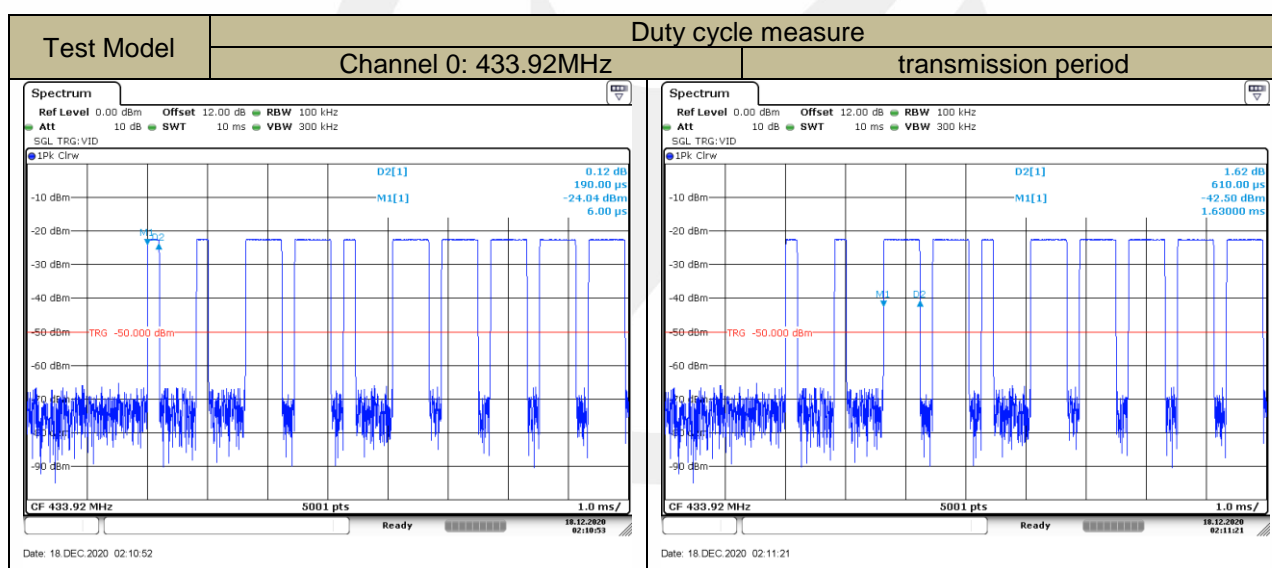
| Test Model | Duty cycle measure | |
|---|---|---|
| | Channel 0: 433.92MHz | transmission period |

Spectrum
Ref Level 0.00 dBm Offset 12.00 dB RBW 100 kHz
Att 10 dB SWT 10 ms VBW 300 kHz
SGL TRG:VID
1Pk Clrw
D2[1] 0.12 dB 190.00 µs
M1[1] -24.04 dBm 6.00 µs
-10 dBm
-20 dBm
M1 D2
-30 dBm
-40 dBm
-50 dBm TRG -50.000 dBm
-60 dBm
-70 dBm
-80 dBm
-90 dBm
CF 433.92 MHz 5001 pts 1.0 ms/
Ready 18.12.2020 02:10:53
Date: 18.DEC.2020 02:10:52

Spectrum
Ref Level 0.00 dBm Offset 12.00 dB RBW 100 kHz
Att 10 dB SWT 10 ms VBW 300 kHz
SGL TRG:VID
1Pk Clrw
D2[1] 1.62 dB 610.00 µs
M1[1] -42.50 dBm 1.63000 ms
-10 dBm
-20 dBm
-30 dBm
-40 dBm M1 D2
-50 dBm TRG -50.000 dBm
-60 dBm
-70 dBm
-80 dBm
-90 dBm
CF 433.92 MHz 5001 pts 1.0 ms/
Ready 18.12.2020 02:11:21
Date: 18.DEC.2020 02:11:21